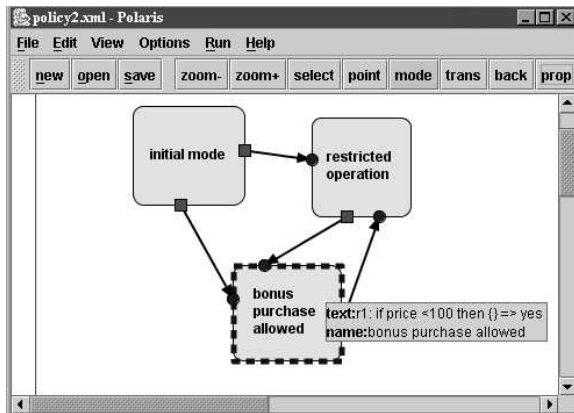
policy2.xml - Polaris

File Edit View Options Run Help

new open save zoom- zoom+ select point mode trans back prop

initial mode

restricted operation

bonus purchase allowed

text:r1: if price <100 then {} => yes
name:bonus purchase allowed